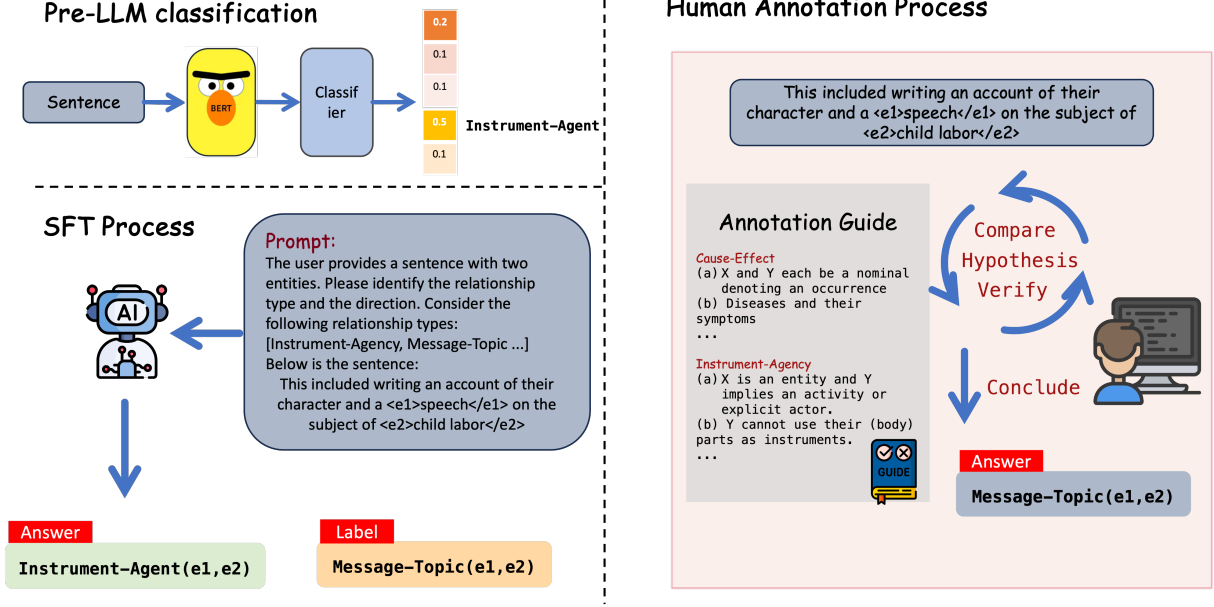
Pre-LLM classification

Sentence

BERT

Classifier

0.2
0.1
0.1
0.5
0.1

Instrument-Agent

SFT Process

Prompt:
The user provides a sentence with two entities. Please identify the relationship type and the direction. Consider the following relationship types:
[Instrument-Agency, Message-Topic ...]
Below is the sentence:
This included writing an account of their character and a <e1>speech</e1> on the subject of <e2>child labor</e2>

AI

Answer
Instrument-Agent(e1,e2)

Label
Message-Topic(e1,e2)

Human Annotation Process

This included writing an account of their character and a <e1>speech</e1> on the subject of <e2>child labor</e2>

Annotation Guide

Cause-Effect
(a) X and Y each be a nominal denoting an occurrence
(b) Diseases and their symptoms
...

Instrument-Agency
(a) X is an entity and Y implies an activity or explicit actor.
(b) Y cannot use their (body) parts as instruments.
...

GUIDE

Compare
Hypothesis
Verify

Conclude

Answer
Message-Topic(e1,e2)